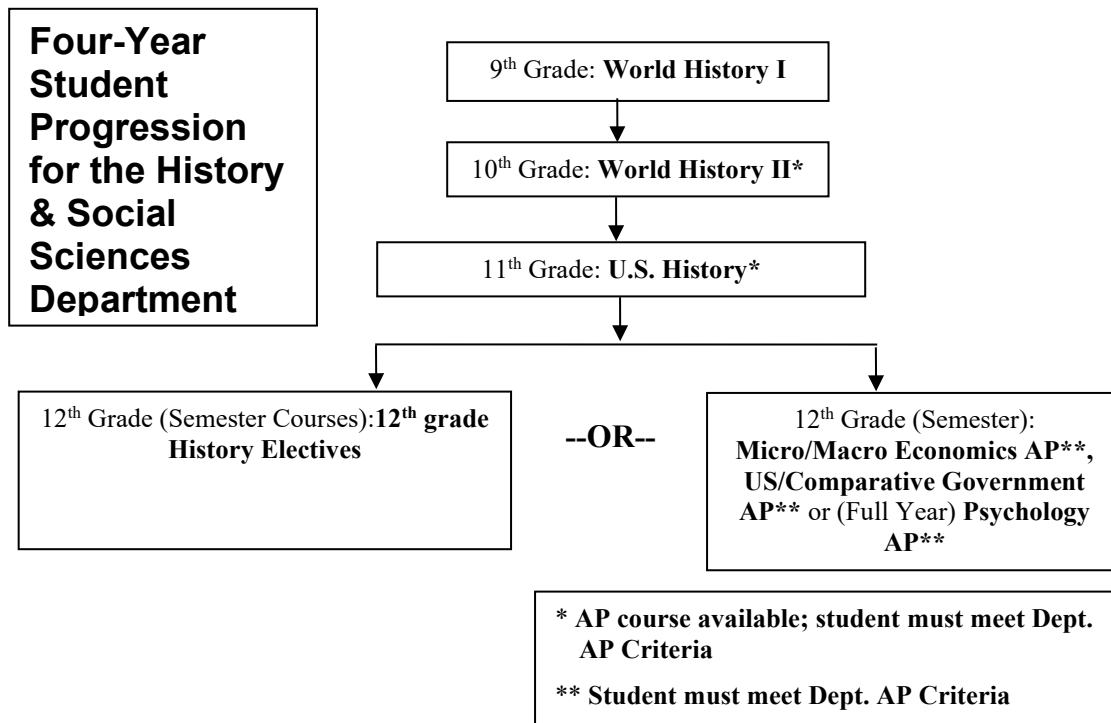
Four-Year Student Progression for the History & Social Sciences Department

9th Grade: World History I

10th Grade: World History II*

11th Grade: U.S. History*

12th Grade (Semester Courses): 12th grade History Electives

--OR--

12th Grade (Semester): Micro/Macro Economics AP**, US/Comparative Government AP** or (Full Year) Psychology AP**

* AP course available; student must meet Dept. AP Criteria

** Student must meet Dept. AP Criteria